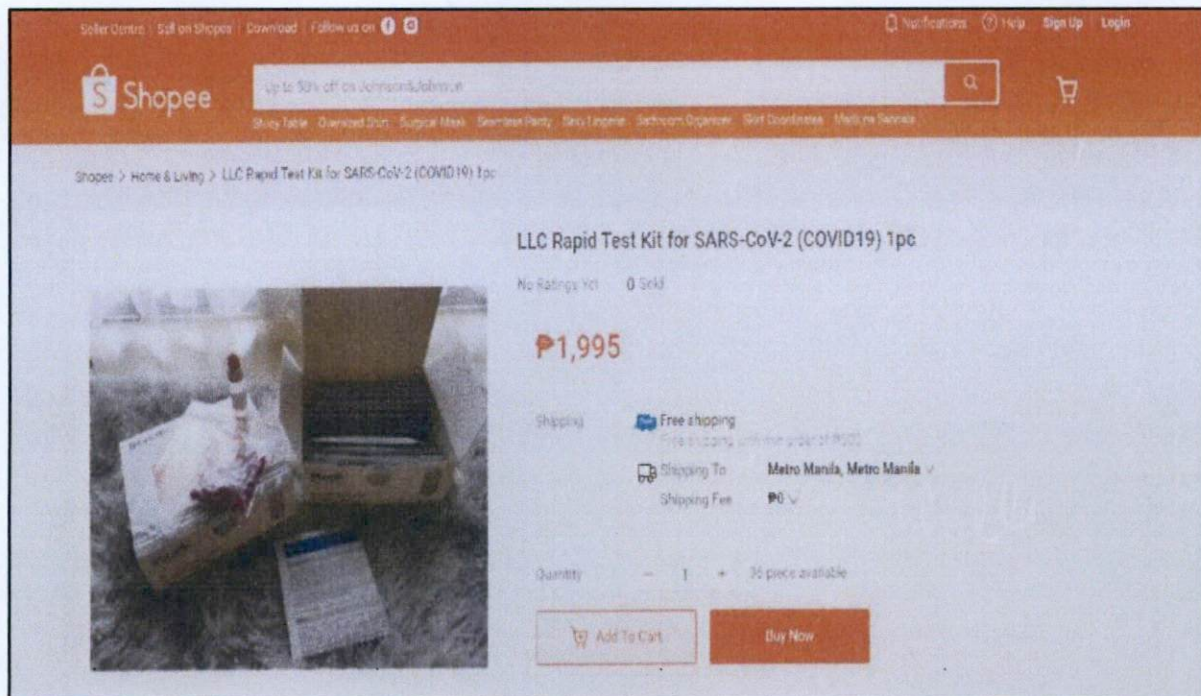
Seller Centre | Sell on Shopee | Download | Follow us on

Notifications Help Sign Up | Login

Shopee

Up to 50% off on Johnson&Johnson

Sticky Table Oversized Shirt Surgical Mask Seamless Panty Sexy Lingerie Bathroom Organizer Skirt Coordinates Medicine Sandals

Shopee > Home & Living > LLC Rapid Test Kit for SARS-CoV-2 (COVID19) 1pc

LLC Rapid Test Kit for SARS-CoV-2 (COVID19) 1pc

No Ratings Yet 0 Sold

₱1,995

Shipping

Free shipping

Free shipping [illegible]

Shipping To Metro Manila, Metro Manila

Shipping Fee ₱0

Quantity − 1 + 36 piece available

Add To Cart

Buy Now